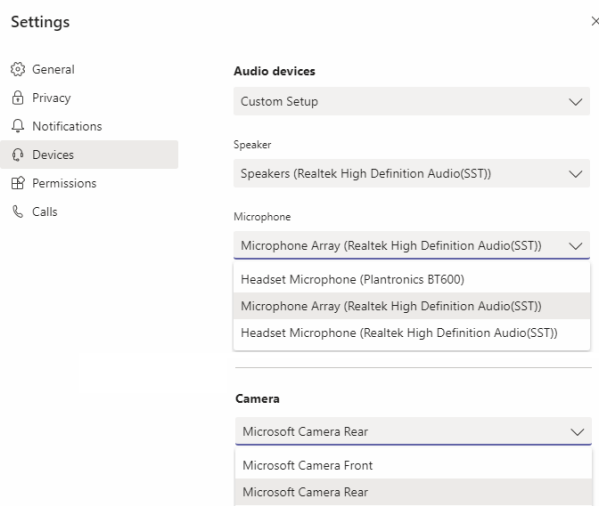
Settings

×

General
Privacy
Notifications
Devices
Permissions
Calls

Audio devices

Custom Setup

Speaker

Speakers (Realtek High Definition Audio(SST))

Microphone

Microphone Array (Realtek High Definition Audio(SST))

Headset Microphone (Plantronics BT600)
Microphone Array (Realtek High Definition Audio(SST))
Headset Microphone (Realtek High Definition Audio(SST))

Camera

Microsoft Camera Rear

Microsoft Camera Front
Microsoft Camera Rear